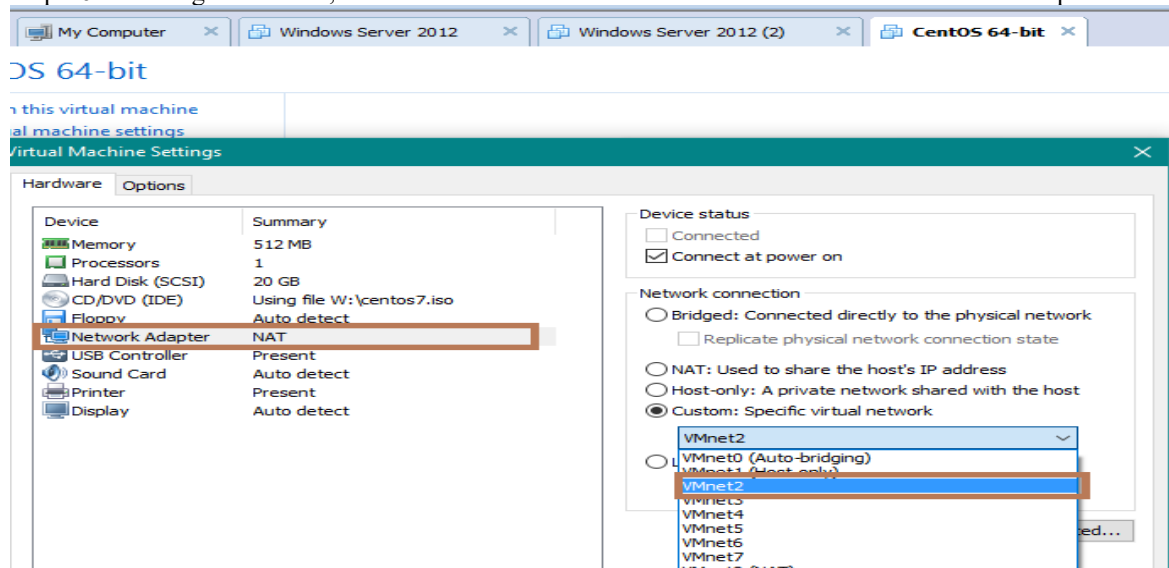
My Computer
Windows Server 2012
Windows Server 2012 (2)
CentOS 64-bit

OS 64-bit

n this virtual machine
al machine settings

Virtual Machine Settings

Hardware Options

| Device | Summary |
|---|---|
| Memory | 512 MB |
| Processors | 1 |
| Hard Disk (SCSI) | 20 GB |
| CD/DVD (IDE) | Using file W:\centos7.iso |
| Floppy | Auto detect |
| Network Adapter | NAT |
| USB Controller | Present |
| Sound Card | Auto detect |
| Printer | Present |
| Display | Auto detect |

Device status
Connected
Connect at power on

Network connection
Bridged: Connected directly to the physical network
Replicate physical network connection state
NAT: Used to share the host's IP address
Host-only: A private network shared with the host
Custom: Specific virtual network

VMnet2
VMnet0 (Auto-bridging)
VMnet1 (Host-only)
VMnet2
VMnet3
VMnet4
VMnet5
VMnet6
VMnet7
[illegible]

L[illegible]

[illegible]ced...